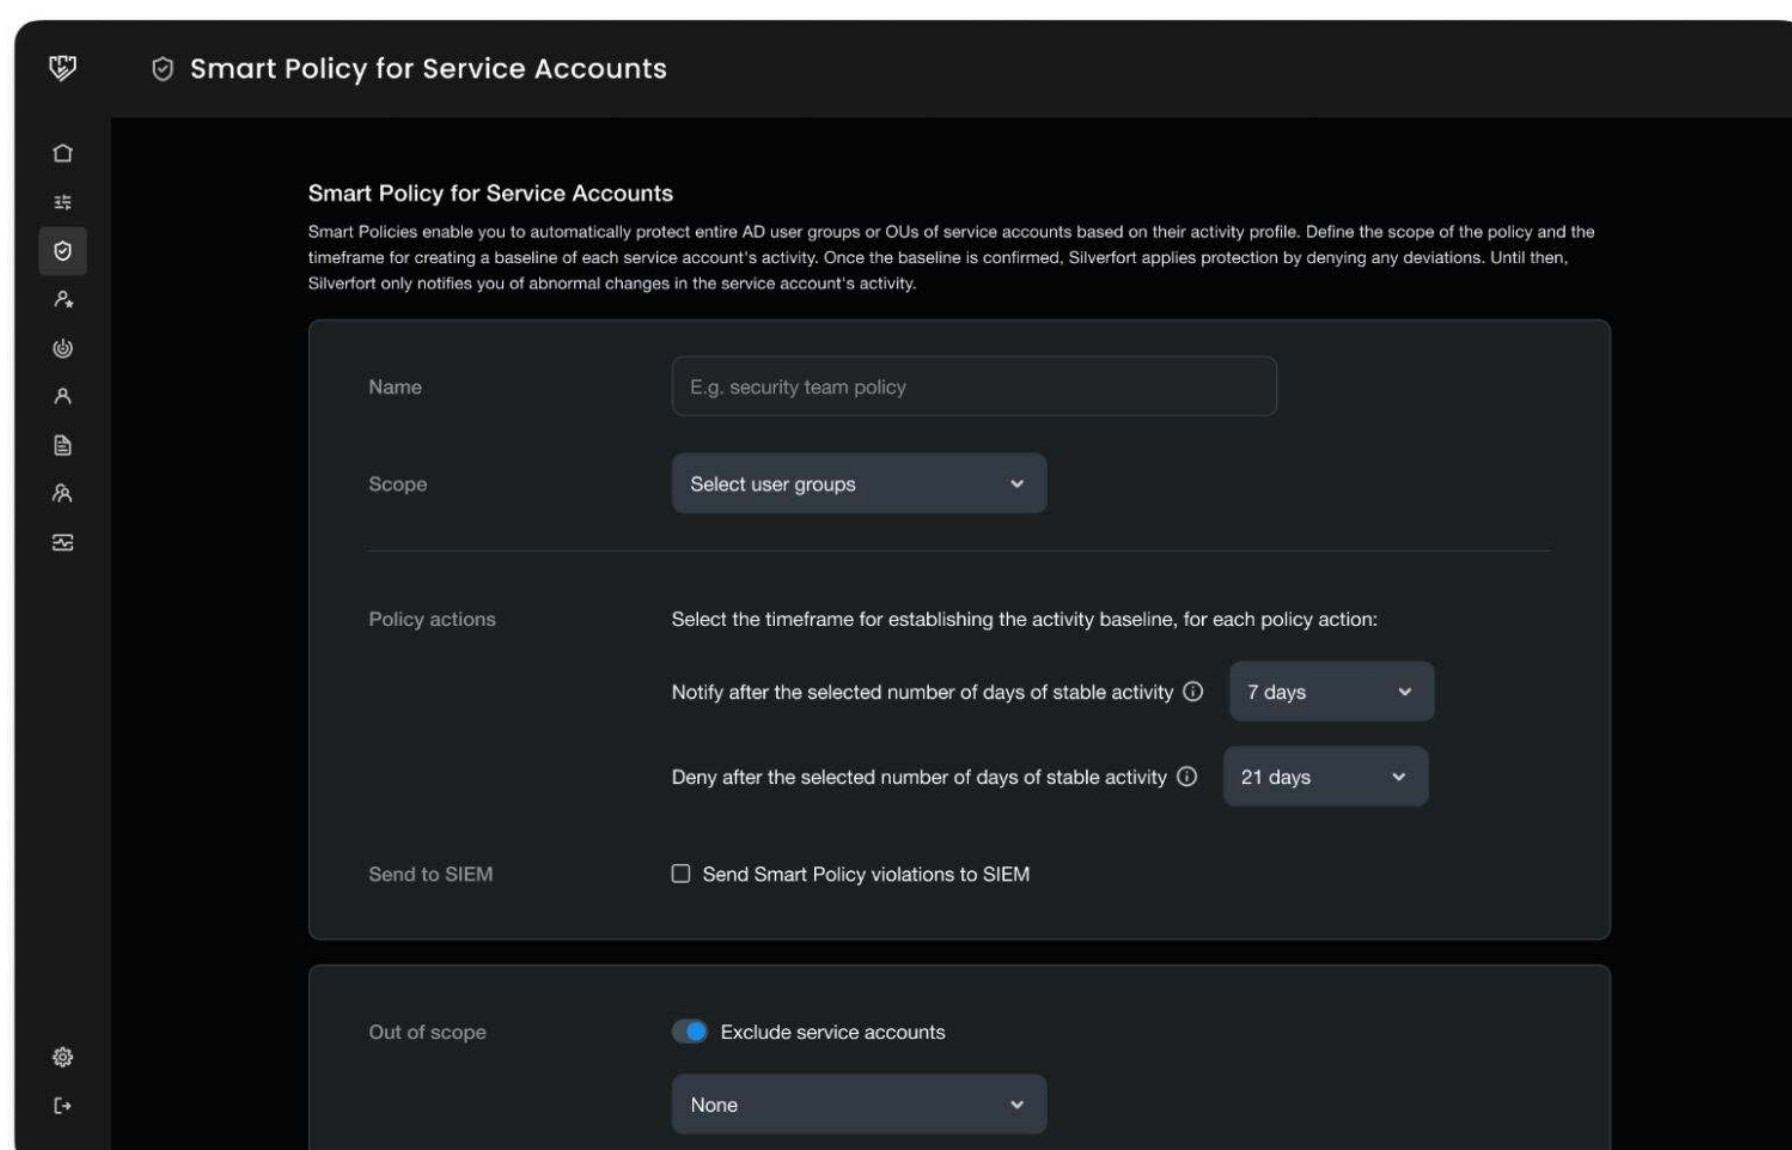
Smart Policy for Service Accounts

Smart Policy for Service Accounts

Smart Policies enable you to automatically protect entire AD user groups or OUs of service accounts based on their activity profile. Define the scope of the policy and the timeframe for creating a baseline of each service account's activity. Once the baseline is confirmed, Silverfort applies protection by denying any deviations. Until then, Silverfort only notifies you of abnormal changes in the service account's activity.

Name

E.g. security team policy

Scope

Select user groups

Policy actions

Select the timeframe for establishing the activity baseline, for each policy action:

Notify after the selected number of days of stable activity

7 days

Deny after the selected number of days of stable activity

21 days

Send to SIEM

Send Smart Policy violations to SIEM

Out of scope

Exclude service accounts

None